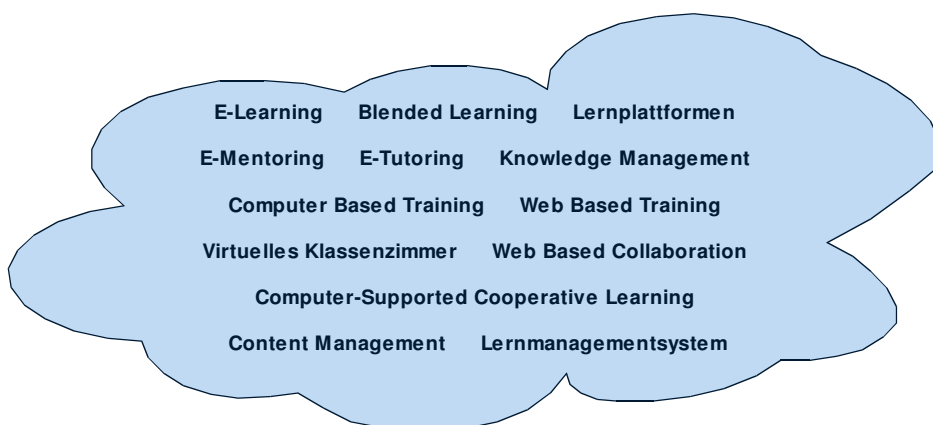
E-Learning Blended Learning Lernplattformen

E-Mentoring E-Tutoring Knowledge Management

Computer Based Training Web Based Training

Virtuelles Klassenzimmer Web Based Collaboration

Computer-Supported Cooperative Learning

Content Management Lernmanagementsystem